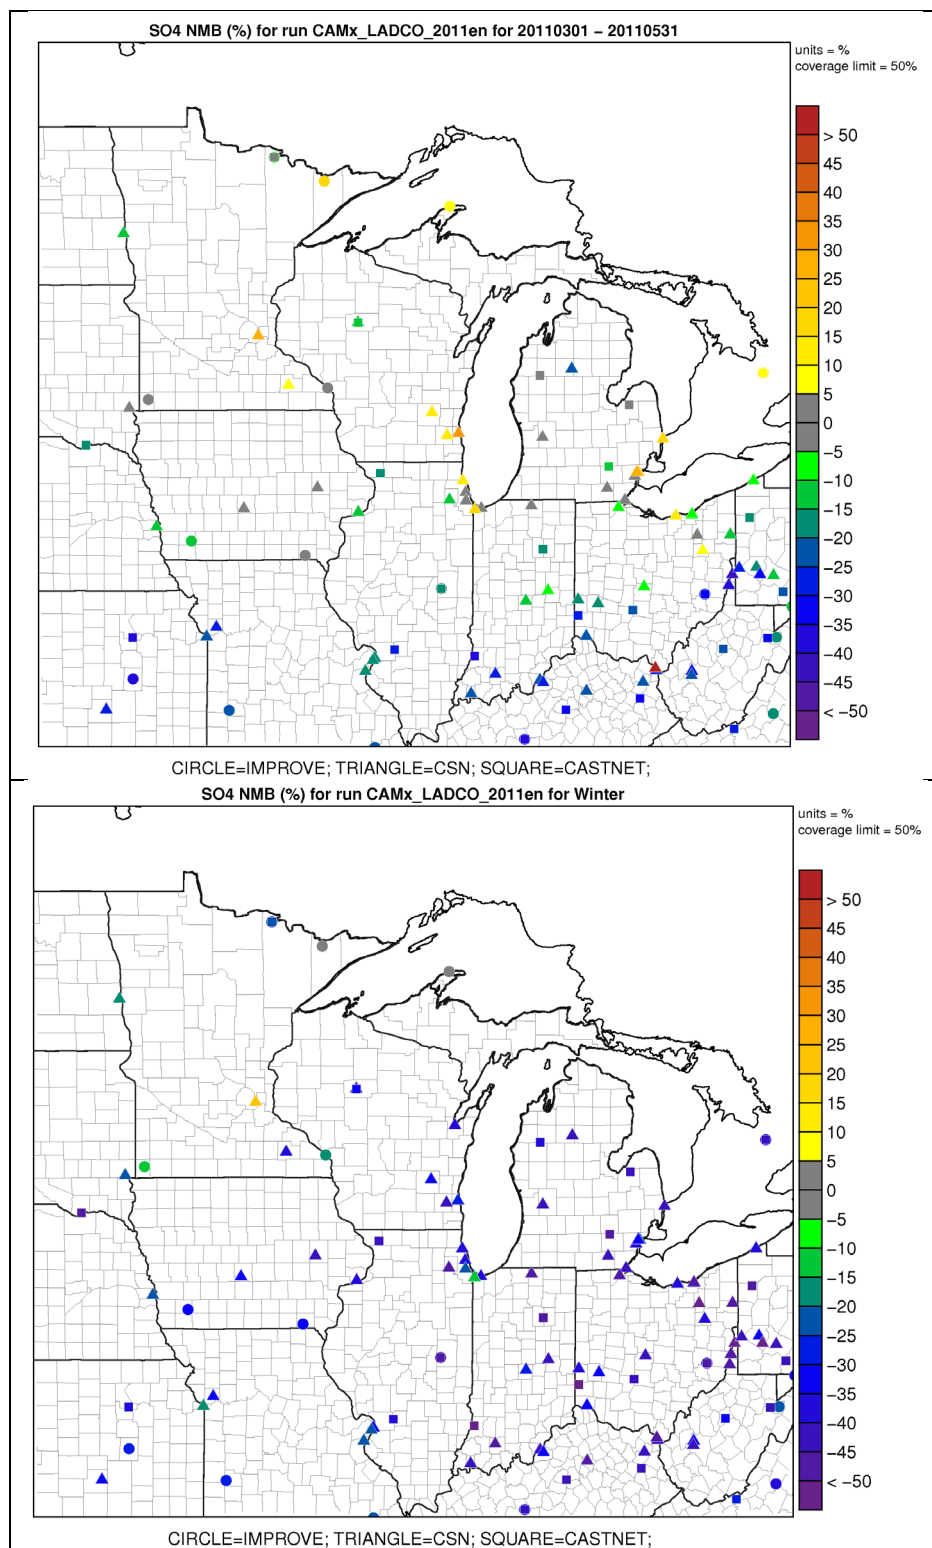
SO4 NMB (%) for run CAMx_LADCO_2011en for 20110301 – 20110531

units = %
coverage limit = 50%

> 50
45
40
35
30
25
20
15
10
5
0
-5
-10
-15
-20
-25
-30
-35
-40
-45
< -50

CIRCLE=IMPROVE; TRIANGLE=CSN; SQUARE=CASTNET;

SO4 NMB (%) for run CAMx_LADCO_2011en for Winter

units = %
coverage limit = 50%

> 50
45
40
35
30
25
20
15
10
5
0
-5
-10
-15
-20
-25
-30
-35
-40
-45
< -50

CIRCLE=IMPROVE; TRIANGLE=CSN; SQUARE=CASTNET;